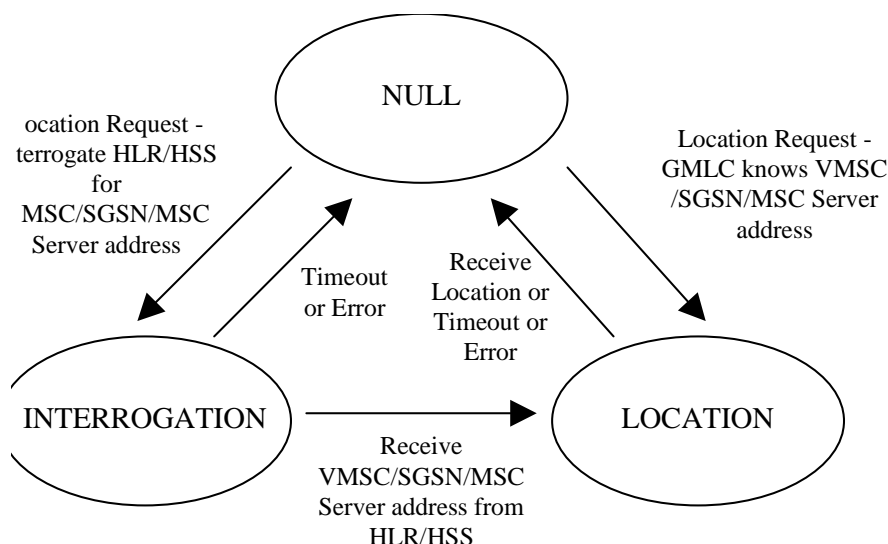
NULL

ocation Request - terrogate HLR/HSS for MSC/SGSN/MSC Server address

Location Request - GMLC knows VMSC /SGSN/MSC Server address

Timeout or Error

Receive Location or Timeout or Error

INTERROGATION

LOCATION

Receive VMSC/SGSN/MSC Server address from HLR/HSS